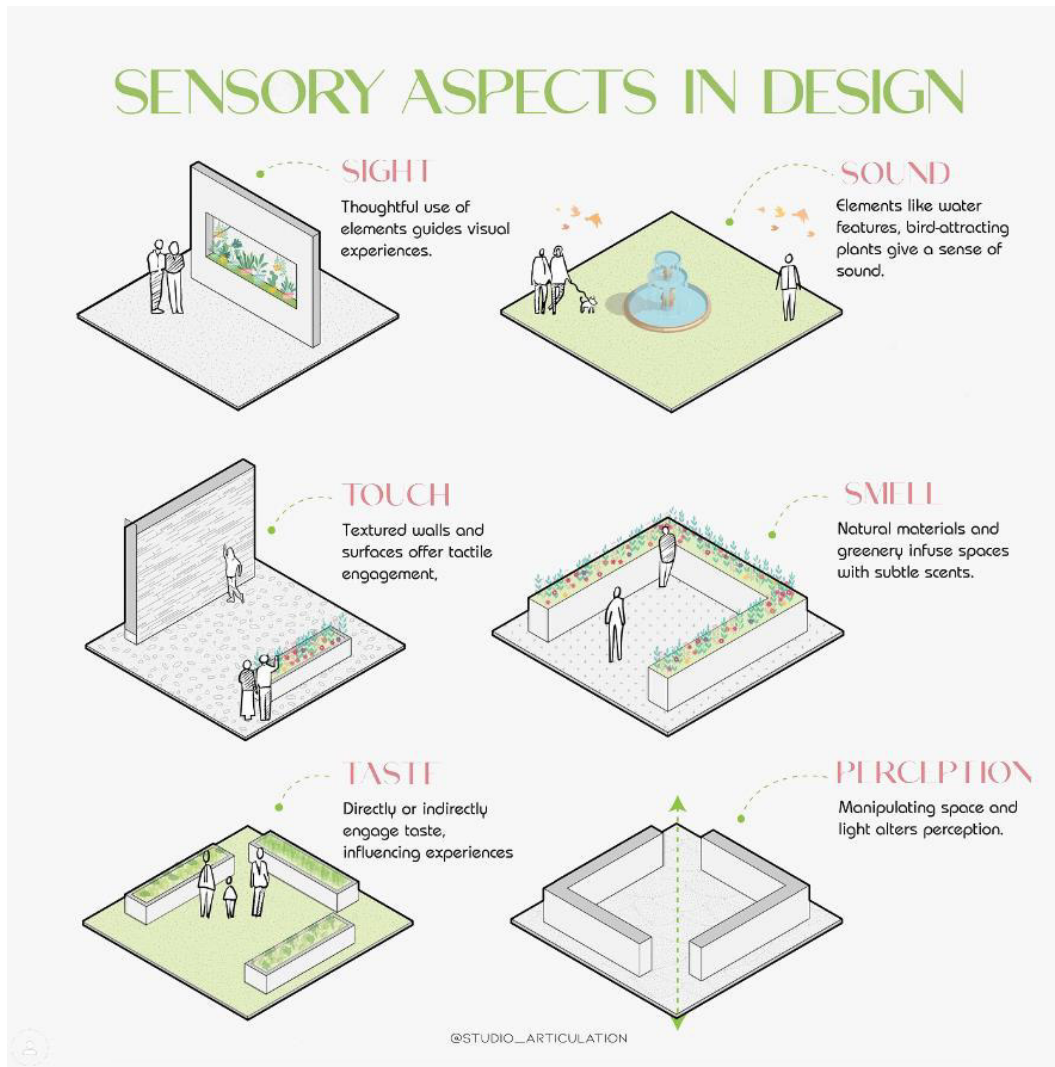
SENSORY ASPECTS IN DESIGN

SIGHT
Thoughtful use of elements guides visual experiences.

SOUND
Elements like water features, bird-attracting plants give a sense of sound.

TOUCH
Textured walls and surfaces offer tactile engagement,

SMELL
Natural materials and greenery infuse spaces with subtle scents.

TASTE
Directly or indirectly engage taste, influencing experiences

PERCEPTION
Manipulating space and light alters perception.

@STUDIO_ARTICULATION